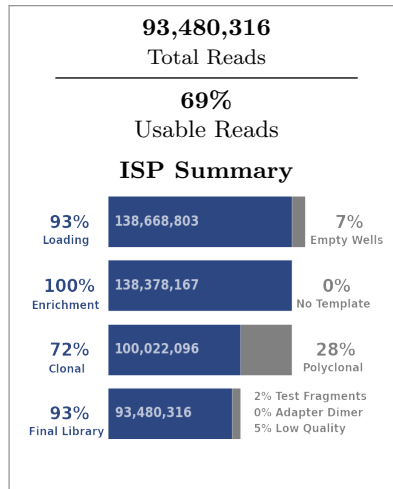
93,480,316
Total Reads

69%
Usable Reads

ISP Summary

93%
Loading
138,668,803
7%
Empty Wells

100%
Enrichment
138,378,167
0%
No Template

72%
Clonal
100,022,096
28%
Polyclonal

93%
Final Library
93,480,316
2% Test Fragments
0% Adapter Dimer
5% Low Quality